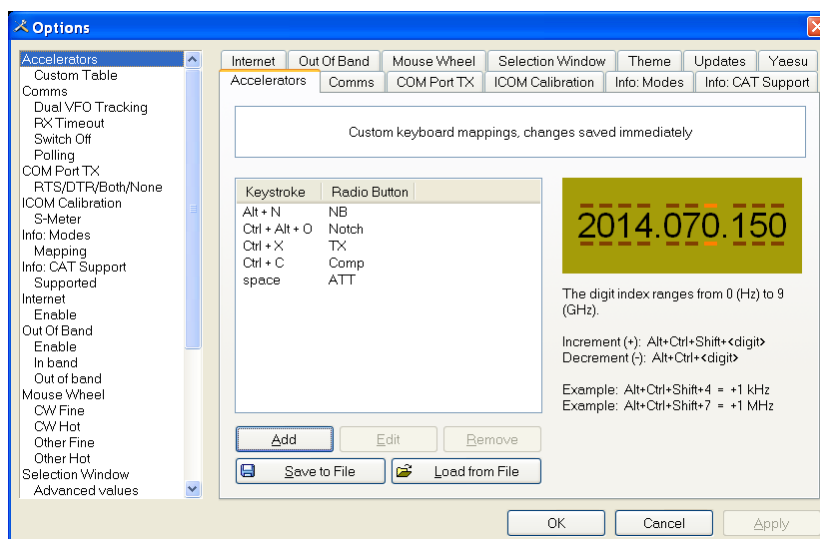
Options

Accelerators
Custom Table
Comms
Dual VFO Tracking
RX Timeout
Switch Off
Polling
COM Port TX
RTS/DTR/Both/None
ICOM Calibration
S-Meter
Info: Modes
Mapping
Info: CAT Support
Supported
Internet
Enable
Out Of Band
Enable
In band
Out of band
Mouse Wheel
CW Fine
CW Hot
Other Fine
Other Hot
Selection Window
Advanced values

Internet | Out Of Band | Mouse Wheel | Selection Window | Theme | Updates | Yaesu
Accelerators | Comms | COM Port TX | ICOM Calibration | Info: Modes | Info: CAT Support

Custom keyboard mappings, changes saved immediately

| Keystroke | Radio Button |
|---|---|
| Alt + N | NB |
| Ctrl + Alt + O | Notch |
| Ctrl + X | TX |
| Ctrl + C | Comp |
| space | ATT |

2014.070.150

The digit index ranges from 0 (Hz) to 9 (GHz).

Increment (+): Alt+Ctrl+Shift+<digit>
Decrement (-): Alt+Ctrl+<digit>

Example: Alt+Ctrl+Shift+4 = +1 kHz
Example: Alt+Ctrl+Shift+7 = +1 MHz

Add | Edit | Remove
Save to File | Load from File

OK | Cancel | Apply